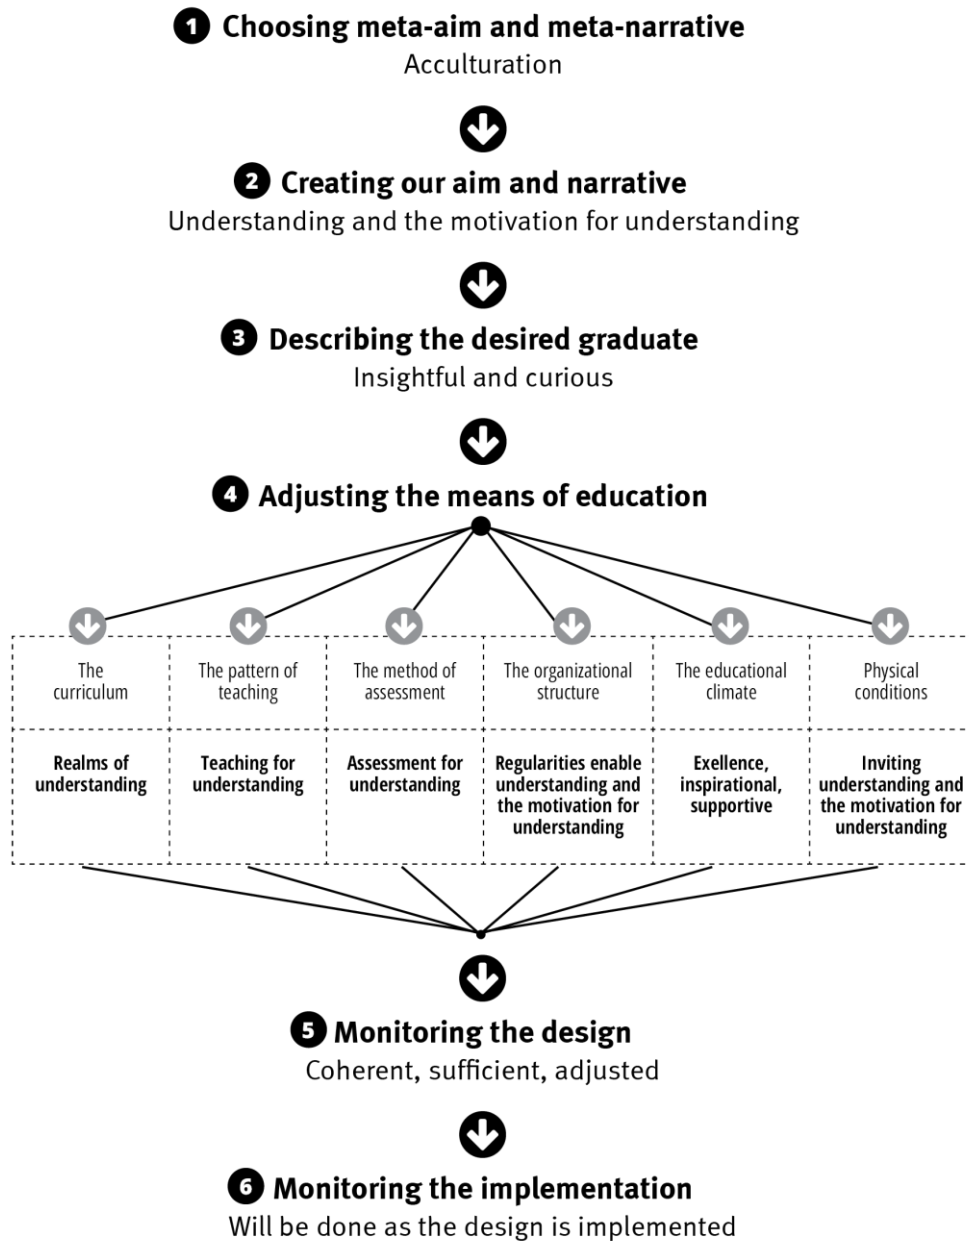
1 Choosing meta-aim and meta-narrative
Acculturation

2 Creating our aim and narrative
Understanding and the motivation for understanding

3 Describing the desired graduate
Insightful and curious

4 Adjusting the means of education

| The curriculum | The pattern of teaching | The method of assessment | The organizational structure | The educational climate | Physical conditions |
|---|---|---|---|---|---|
| Realms of understanding | Teaching for understanding | Assessment for understanding | Regularities enable understanding and the motivation for understanding | Exellence, inspirational, supportive | Inviting understanding and the motivation for understanding |

5 Monitoring the design
Coherent, sufficient, adjusted

6 Monitoring the implementation
Will be done as the design is implemented